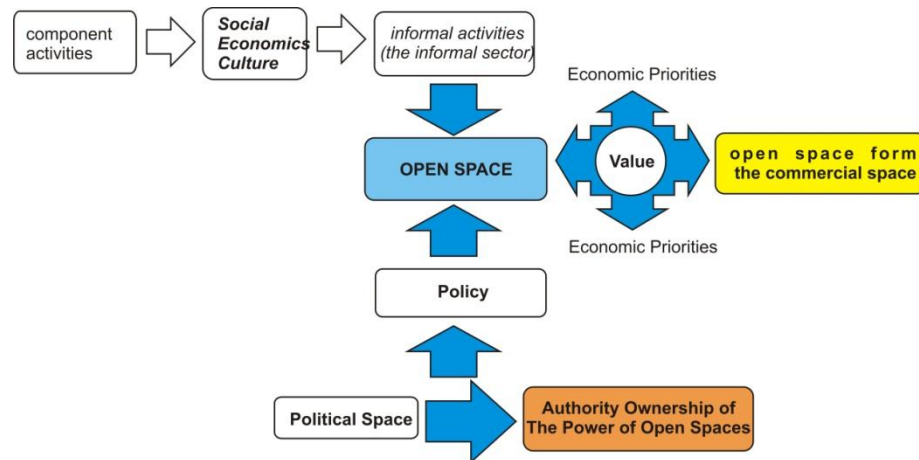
component activities

Social Economics Culture

informal activities (the informal sector)

Economic Priorities

OPEN SPACE

Value

open space form the commercial space

Economic Priorities

Policy

Political Space

Authority Ownership of The Power of Open Spaces